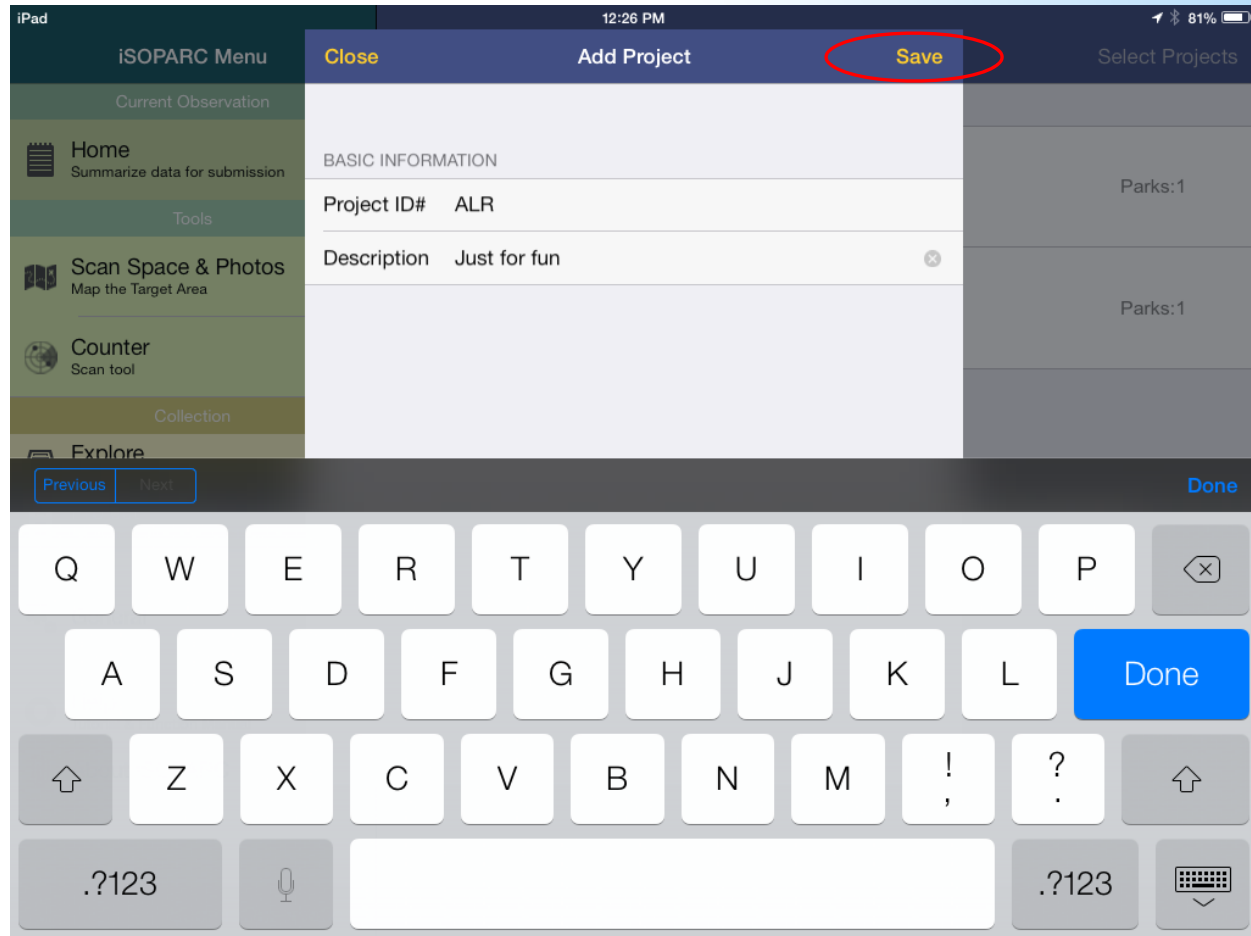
iPad
12:26 PM
81%

iSOPARC Menu
Current Observation
Home
Summarize data for submission
Tools
Scan Space & Photos
Map the Target Area
Counter
Scan tool
Collection
Explore

Close
Add Project
Save

BASIC INFORMATION
Project ID# ALR
Description Just for fun

Select Projects
Parks:1
Parks:1

Previous
Next
Done

Q W E R T Y U I O P
A S D F G H J K L Done
Z X C V B N M ! , ? .
.?123 .?123